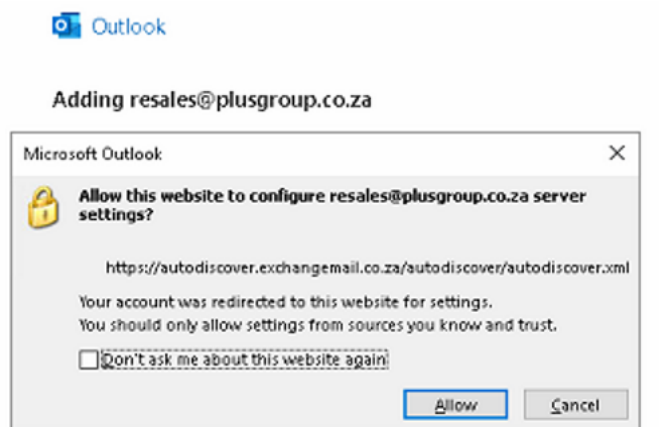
Outlook

Adding resales@plusgroup.co.za

Microsoft Outlook

×

Allow this website to configure resales@plusgroup.co.za server settings?

https://autodiscover.exchangemail.co.za/autodiscover/autodiscover.xml

Your account was redirected to this website for settings.
You should only allow settings from sources you know and trust.

Don't ask me about this website again

Allow

Cancel